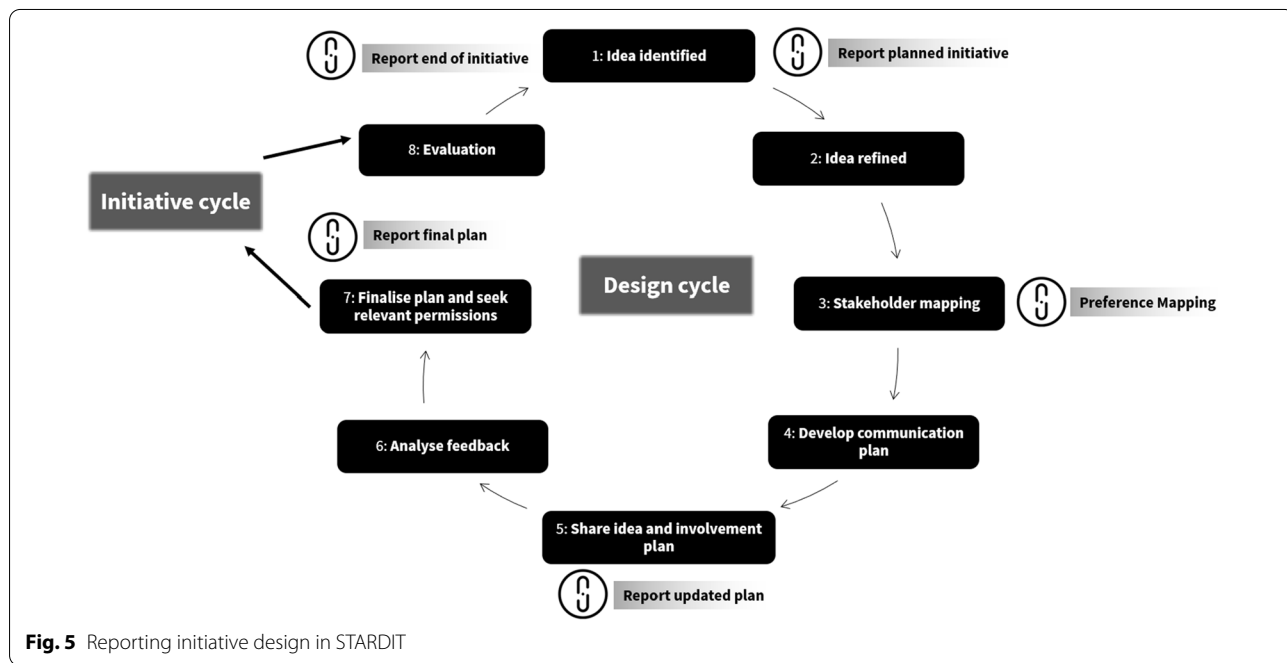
Report end of initiative

1: Idea identified

Report planned initiative

8: Evaluation

2: Idea refined

Initiative cycle

Report final plan

Design cycle

7: Finalise plan and seek relevant permissions

3: Stakeholder mapping

Preference Mapping

6: Analyse feedback

4: Develop communication plan

5: Share idea and involvement plan

Report updated plan

**Fig. 5** Reporting initiative design in STARDIT